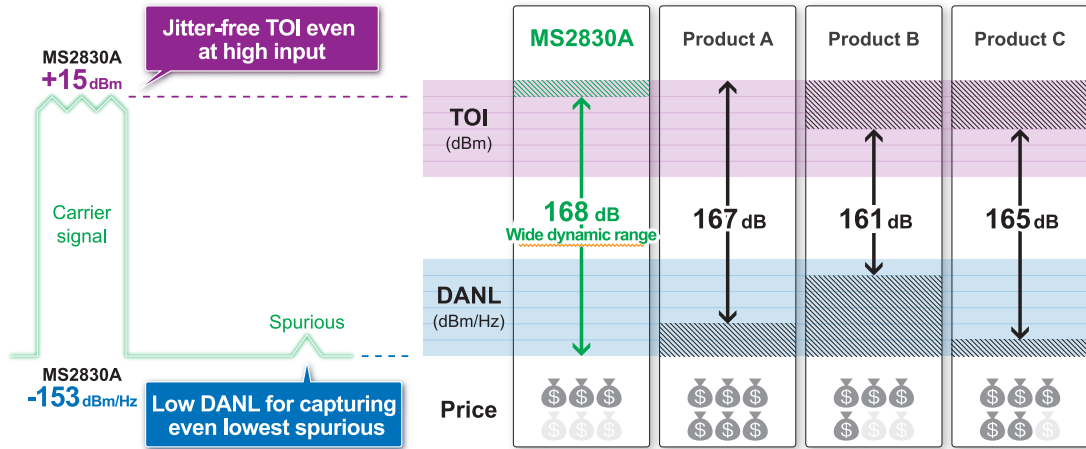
Jitter-free TOI even at high input

MS2830A
+15 dBm

Carrier signal

Spurious

MS2830A
-153 dBm/Hz

Low DANL for capturing even lowest spurious

| | MS2830A | Product A | Product B | Product C |
|---|---|---|---|---|
| TOI (dBm) | 168 dB Wide dynamic range | 167 dB | 161 dB | 165 dB |
| DANL (dBm/Hz) | | | | |
| Price | \$ \$ \$ \$ \$ \$ | \$ \$ \$ \$ \$ \$ | \$ \$ \$ \$ \$ \$ | \$ \$ \$ \$ \$ \$ |